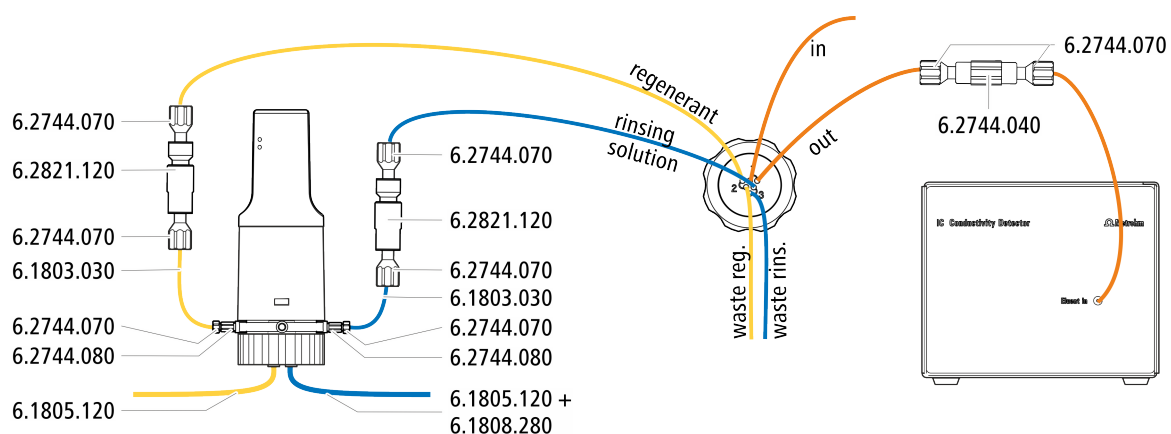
6.2744.070
6.2821.120
6.2744.070
6.1803.030
6.2744.070
6.2744.080
6.1805.120

6.2744.070
6.2821.120
6.2744.070
6.1803.030
6.2744.070
6.2744.080
6.1805.120 +
6.1808.280

regenerant
rinsing solution
in
out
2
3
waste reg.
waste rins.

6.2744.070
6.2744.040

IC Conductivity Detector
Metrohm
Eluent in